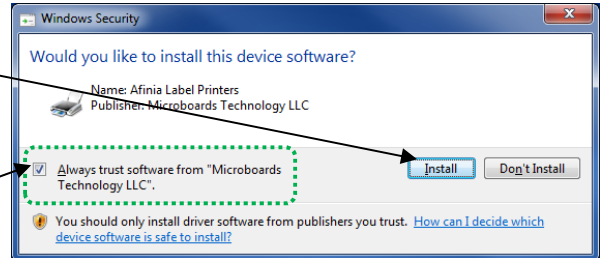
Windows Security

Would you like to install this device software?

Name: Afinia Label Printers
Publisher: Microboards Technology LLC

Always trust software from "Microboards Technology LLC".

Install

Don't Install

You should only install driver software from publishers you trust. How can I decide which device software is safe to install?